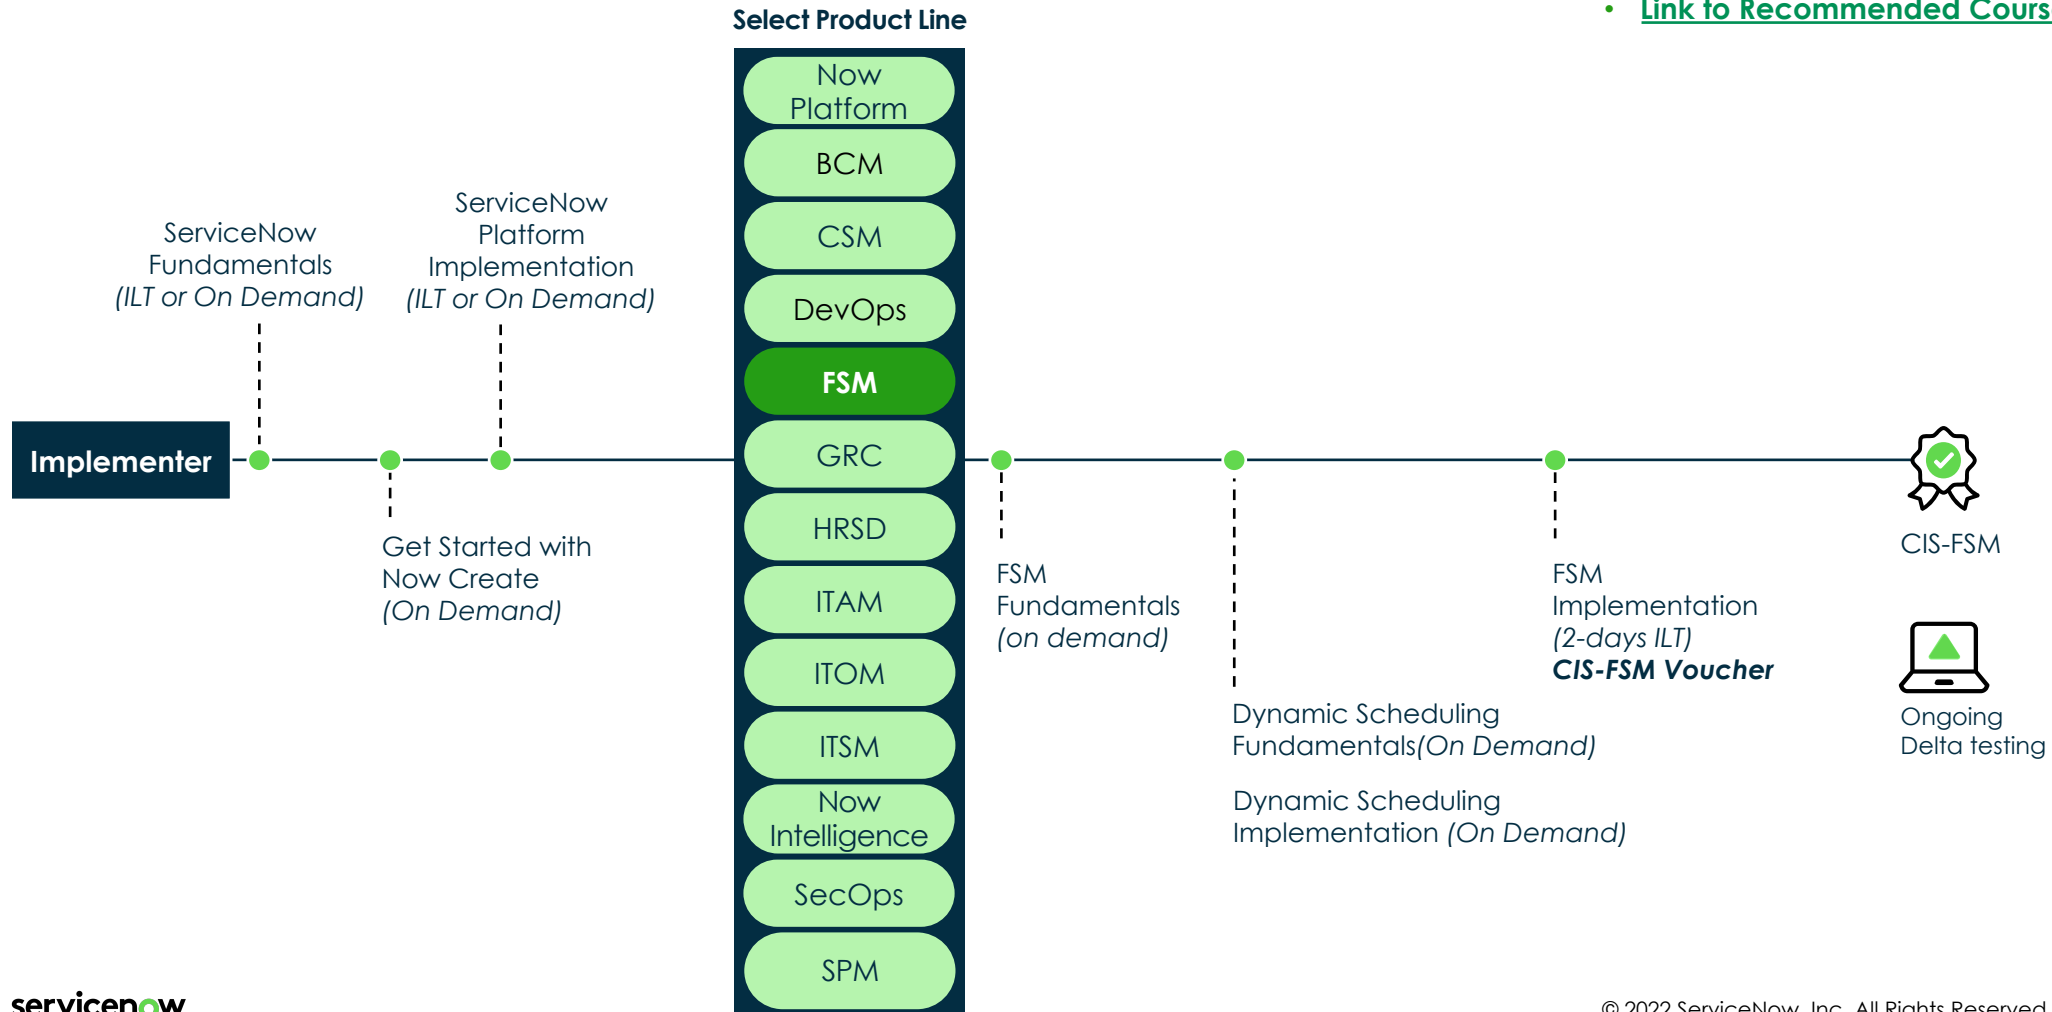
Select Product Line

• Link to Recommended Cours

Now Platform
BCM
CSM
DevOps
FSM
GRC
HRSD
ITAM
ITOM
ITSM
Now Intelligence
SecOps
SPM

Implementer

ServiceNow Fundamentals *(ILT or On Demand)*

ServiceNow Platform Implementation *(ILT or On Demand)*

Get Started with Now Create *(On Demand)*

FSM Fundamentals *(on demand)*

Dynamic Scheduling Fundamentals*(On Demand)*

Dynamic Scheduling Implementation *(On Demand)*

FSM Implementation *(2-days ILT)*
***CIS-FSM Voucher***

CIS-FSM

Ongoing Delta testing

servicenow

© 2022 ServiceNow, Inc. All Rights Reserved